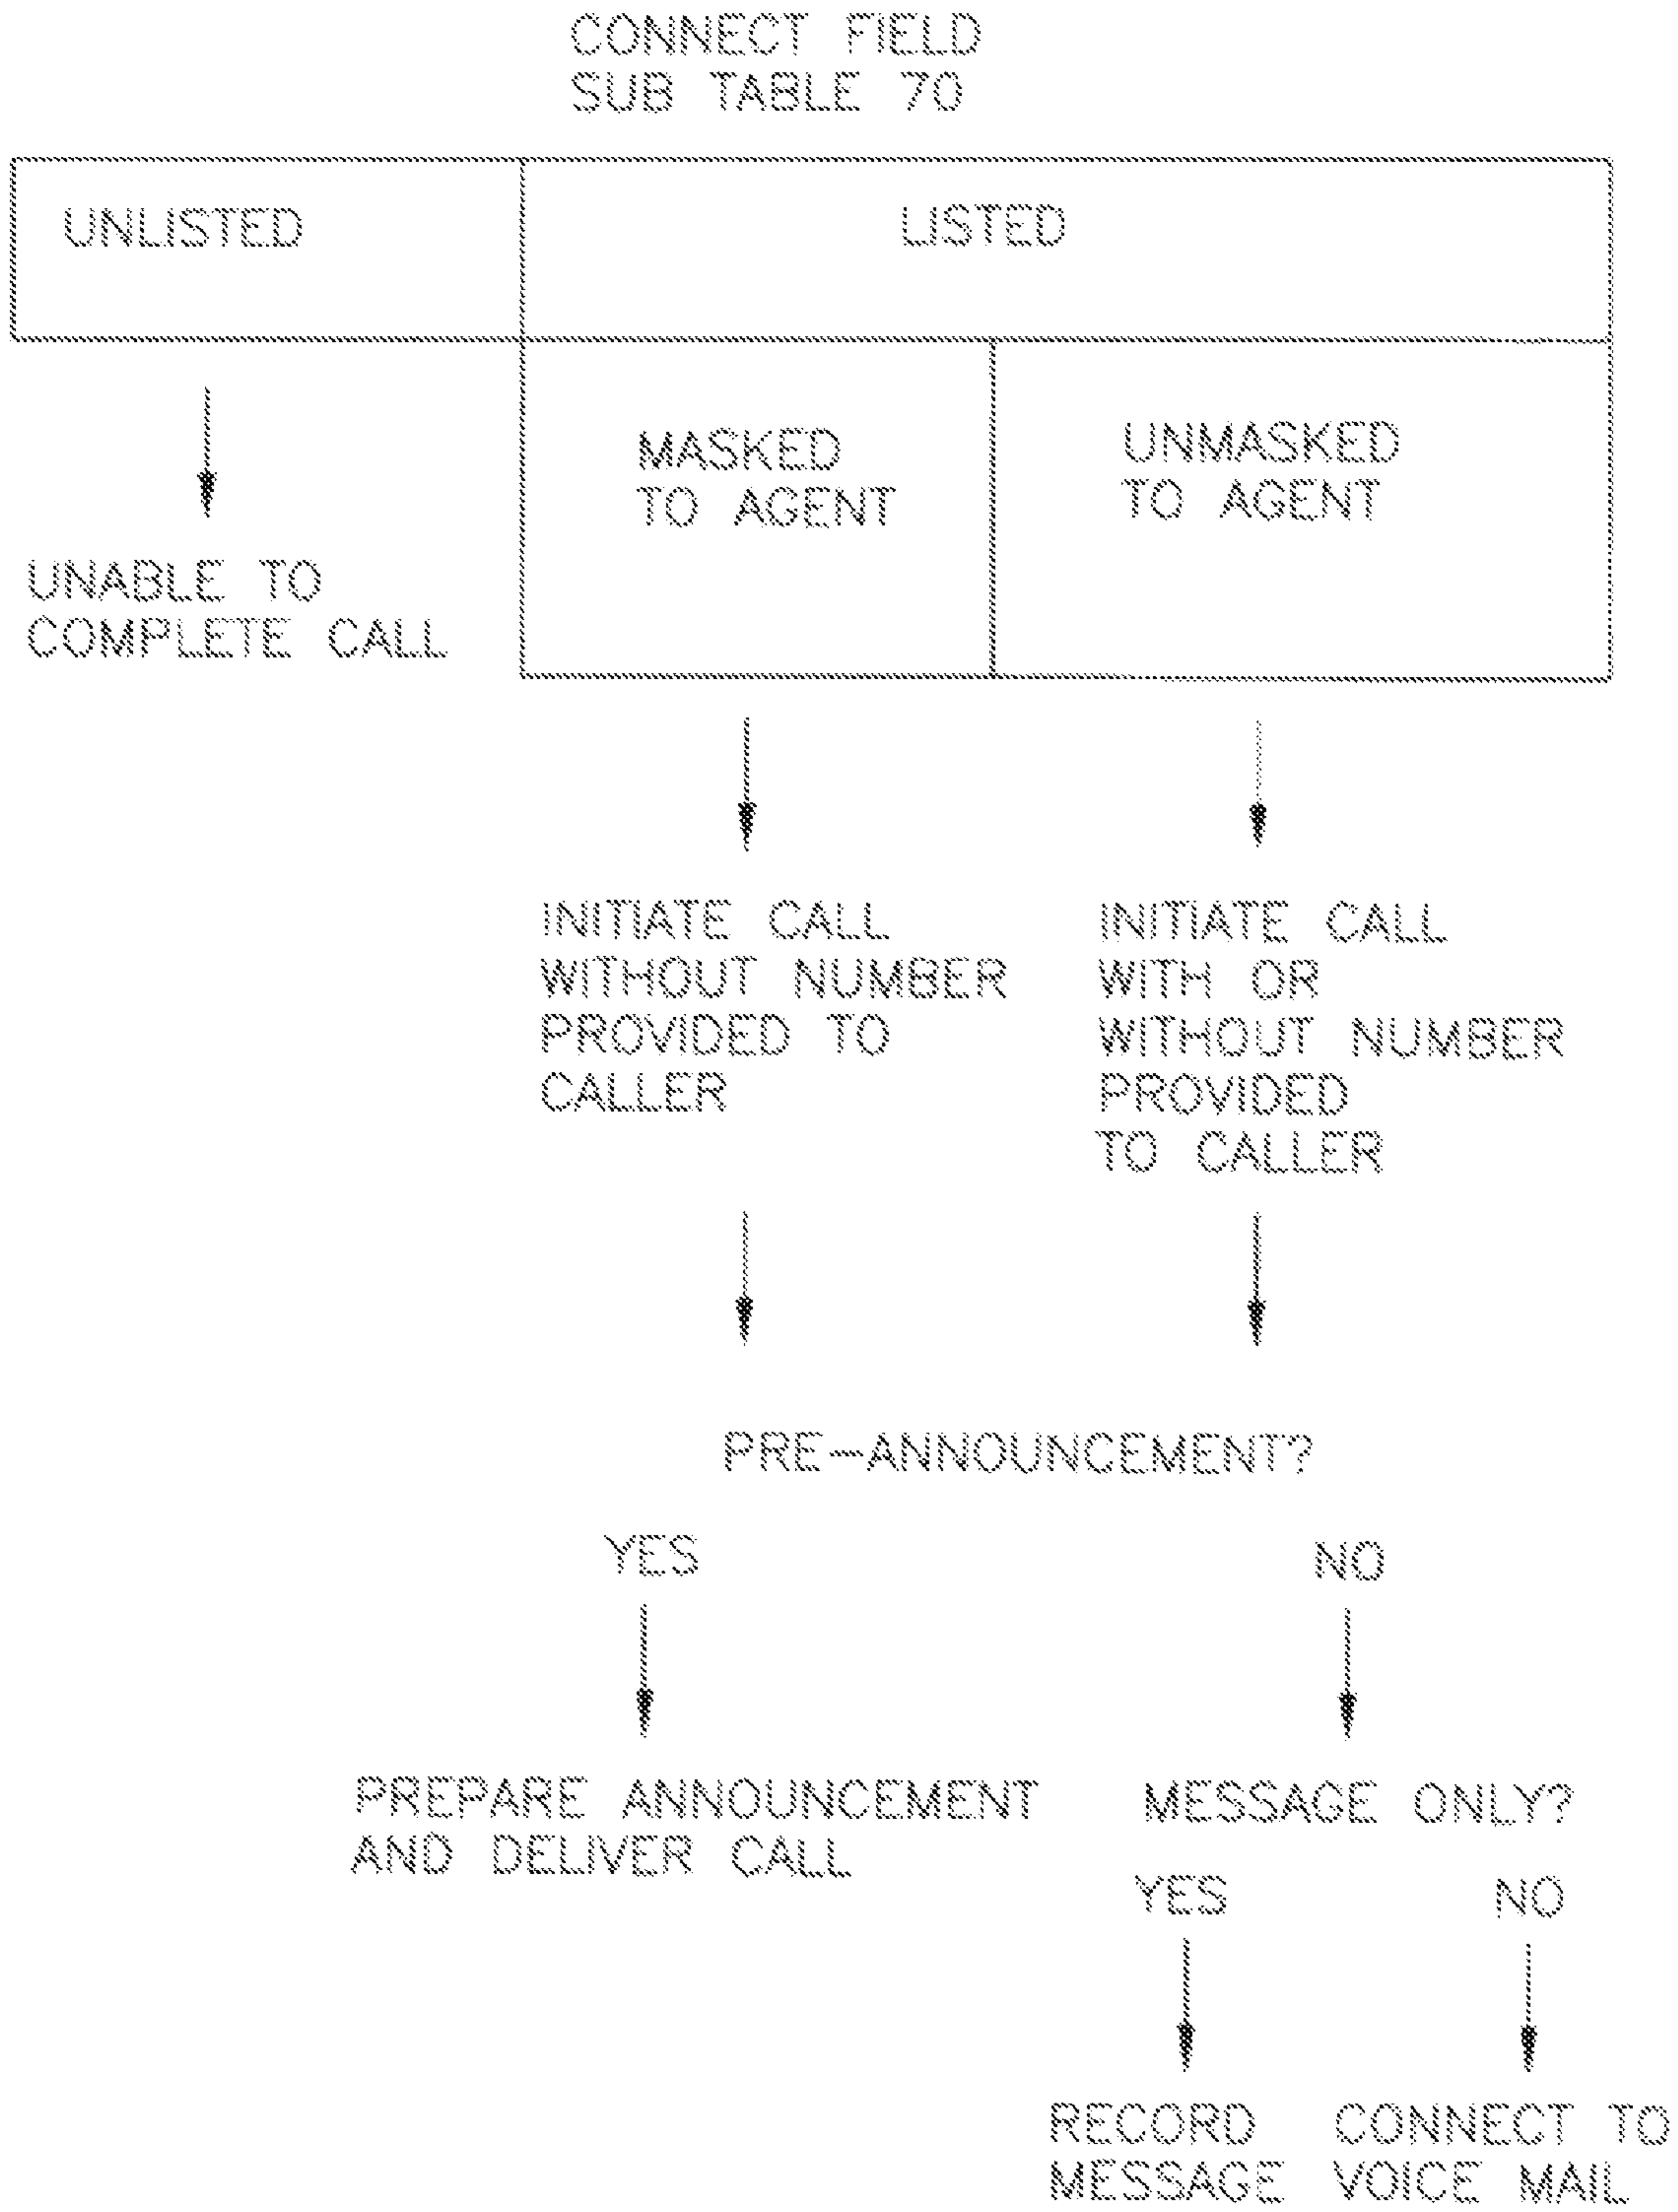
CONNECT FIELD
SUB TABLE 70

UNLISTED

LISTED

MASKED TO AGENT

UNMASKED TO AGENT

UNABLE TO COMPLETE CALL

INITIATE CALL WITHOUT NUMBER PROVIDED TO CALLER

INITIATE CALL WITH OR WITHOUT NUMBER PROVIDED TO CALLER

PRE-ANNOUNCEMENT?

YES

NO

PREPARE ANNOUNCEMENT AND DELIVER CALL

MESSAGE ONLY?

YES

NO

RECORD MESSAGE

CONNECT TO VOICE MAIL